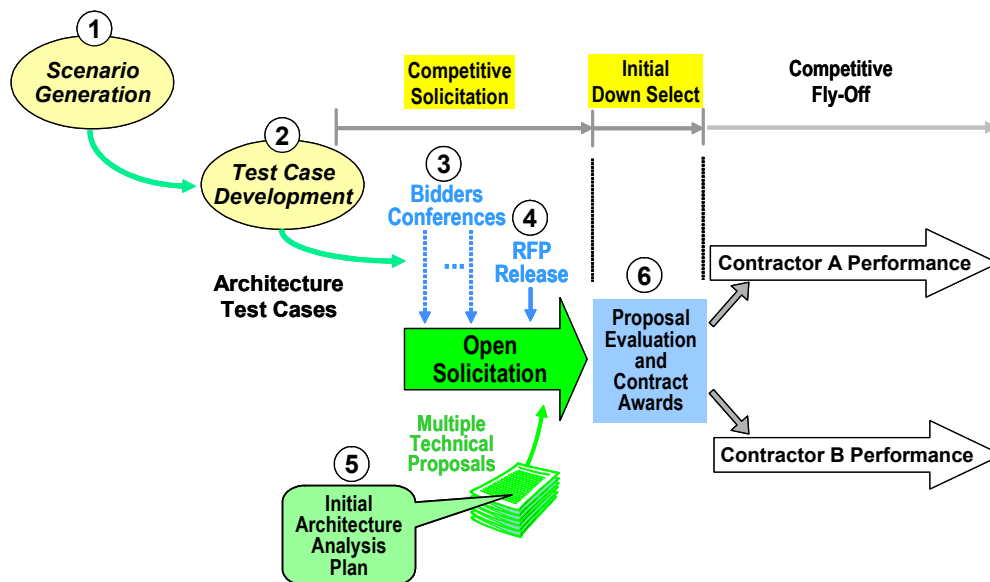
1
Scenario Generation

Competitive Solicitation

Initial Down Select

Competitive Fly-Off

2
Test Case Development

3
Bidders Conferences

4
RFP Release

...

Architecture Test Cases

6

Contractor A Performance

Open Solicitation

Proposal Evaluation and Contract Awards

Multiple Technical Proposals

5

Contractor B Performance

Initial Architecture Analysis Plan